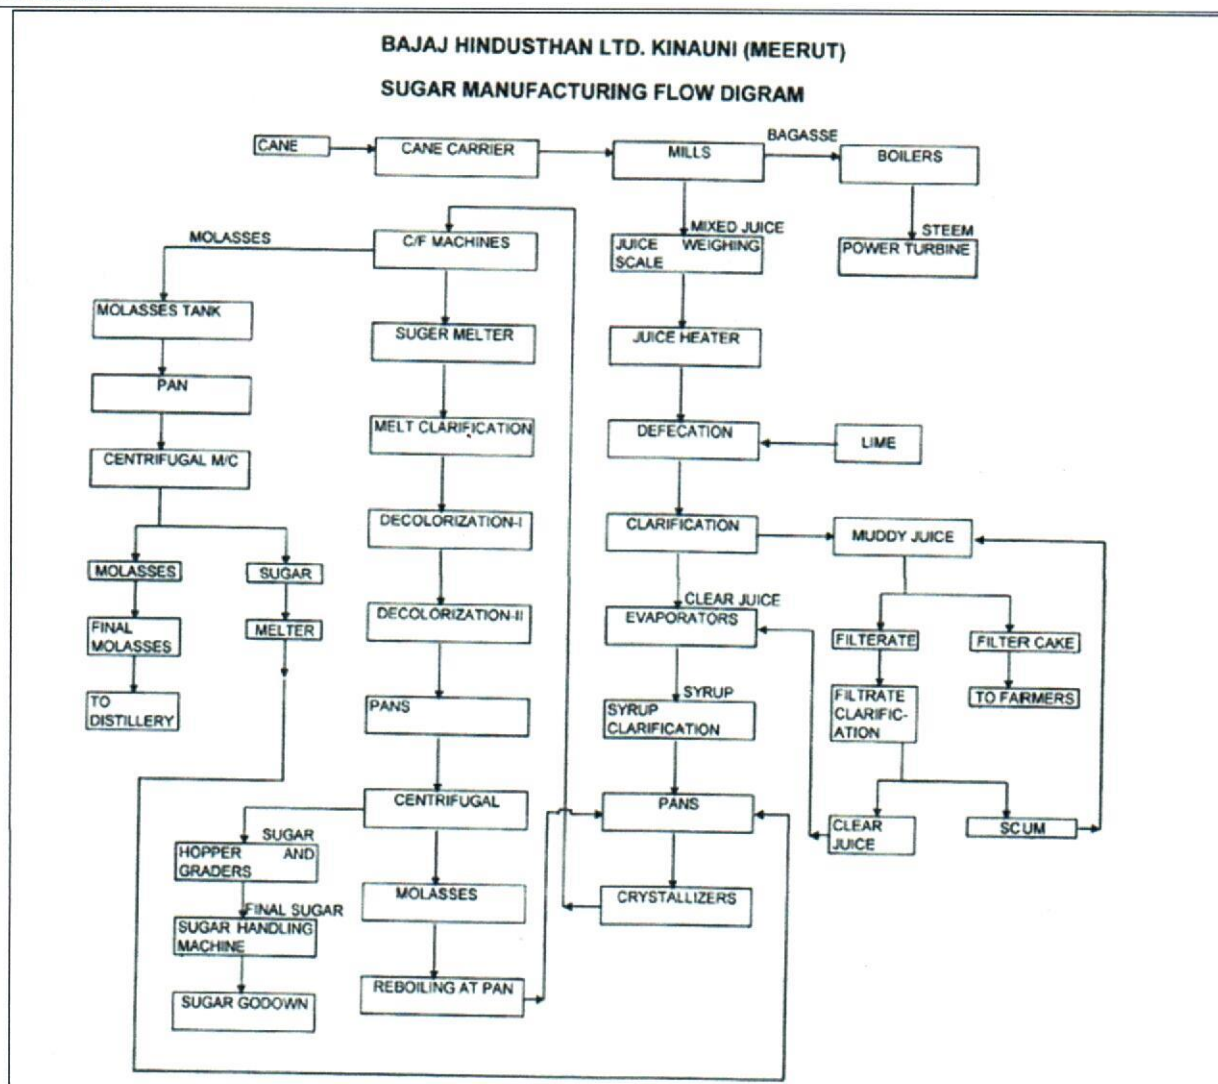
BAJAJ HINDUSTHAN LTD. KINAUNI (MEERUT)

SUGAR MANUFACTURING FLOW DIGRAM

CANE

CANE CARRIER

MILLS

BAGASSE

BOILERS

STEEM

POWER TURBINE

MIXED JUICE

JUICE WEIGHING SCALE

JUICE HEATER

DEFECATION

LIME

CLARIFICATION

MUDDY JUICE

FILTERATE

FILTER CAKE

TO FARMERS

FILTRATE CLARIFICATION

CLEAR JUICE

SCUM

CLEAR JUICE

EVAPORATORS

SYRUP

SYRUP CLARIFICATION

PANS

CRYSTALLIZERS

MOLASSES

C/F MACHINES

SUGER MELTER

MELT CLARIFICATION

DECOLORIZATION-I

DECOLORIZATION-II

PANS

CENTRIFUGAL

SUGAR

HOPPER AND GRADERS

FINAL SUGAR

SUGAR HANDLING MACHINE

SUGAR GODOWN

MOLASSES

REBOILING AT PAN

MOLASSES TANK

PAN

CENTRIFUGAL M/C

MOLASSES

SUGAR

FINAL MOLASSES

MELTER

TO DISTILLERY